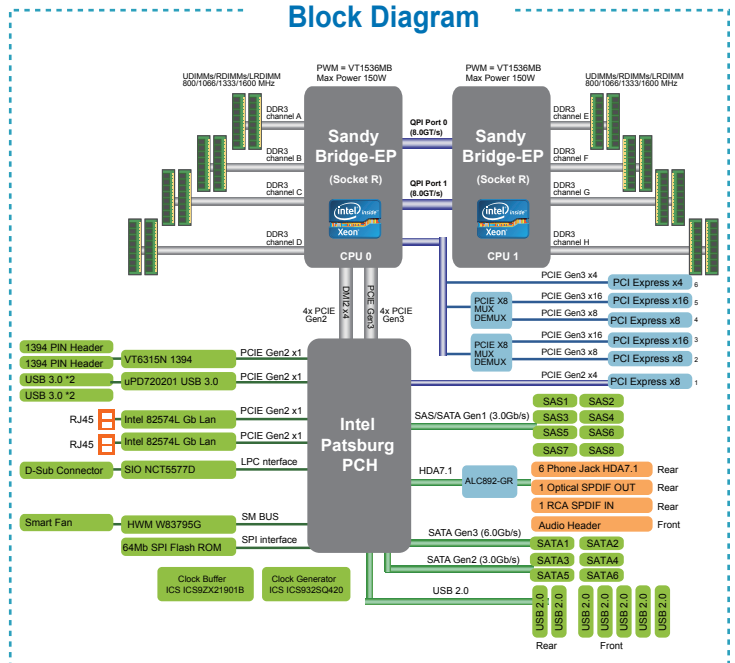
Block Diagram

PWM = VT1536MB
Max Power 150W

PWM = VT1536MB
Max Power 150W

UDIMMs/RDIMMs/LRDIMM
800/1066/1333/1600 MHz

UDIMMs/RDIMMs/LRDIMM
800/1066/1333/1600 MHz

DDR3 channel A
DDR3 channel B
DDR3 channel C
DDR3 channel D

Sandy Bridge-EP
(Socket R)
intel inside Xeon
CPU 0

QPI Port 0 (8.0GT/s)
QPI Port 1 (8.0GT/s)

Sandy Bridge-EP
(Socket R)
intel inside Xeon
CPU 1

DDR3 channel E
DDR3 channel F
DDR3 channel G
DDR3 channel H

PCIE Gen3 x4
PCI Express x4 6
PCIE Gen3 x16
PCI Express x16 5
PCIE X8 MUX DEMUX
PCIE Gen3 x8
PCI Express x8 4
PCIE Gen3 x16
PCI Express x16 3
PCIE X8 MUX DEMUX
PCIE Gen3 x8
PCI Express x8 2
PCIE Gen2 x4
PCI Express x8 1

4x PCIE Gen2
DMI2 x4
PCIE Gen3
4x PCIE Gen3

1394 PIN Header
1394 PIN Header
VT6315N 1394
PCIE Gen2 x1
USB 3.0 *2
USB 3.0 *2
uPD720201 USB 3.0
PCIE Gen2 x1
RJ45
Intel 82574L Gb Lan
PCIE Gen2 x1
RJ45
Intel 82574L Gb Lan
PCIE Gen2 x1
D-Sub Connector
SIO NCT5577D
LPC nterface
Smart Fan
HWM W83795G
SM BUS
64Mb SPI Flash ROM
SPI interface

Intel Patsburg PCH

SAS/SATA Gen1 (3.0Gb/s)
SAS1 SAS2
SAS3 SAS4
SAS5 SAS6
SAS7 SAS8

HDA7.1
ALC892-GR
6 Phone Jack HDA7.1 Rear
1 Optical SPDIF OUT Rear
1 RCA SPDIF IN Rear
Audio Header Front

SATA Gen3 (6.0Gb/s)
SATA1 SATA2
SATA Gen2 (3.0Gb/s)
SATA3 SATA4
SATA5 SATA6

USB 2.0
USB 2.0 USB 2.0 USB 2.0 USB 2.0 USB 2.0 USB 2.0 USB 2.0 USB 2.0 USB 2.0
Rear
Front

Clock Buffer
ICS ICS9ZX21901B

Clock Generator
ICS ICS932SQ420